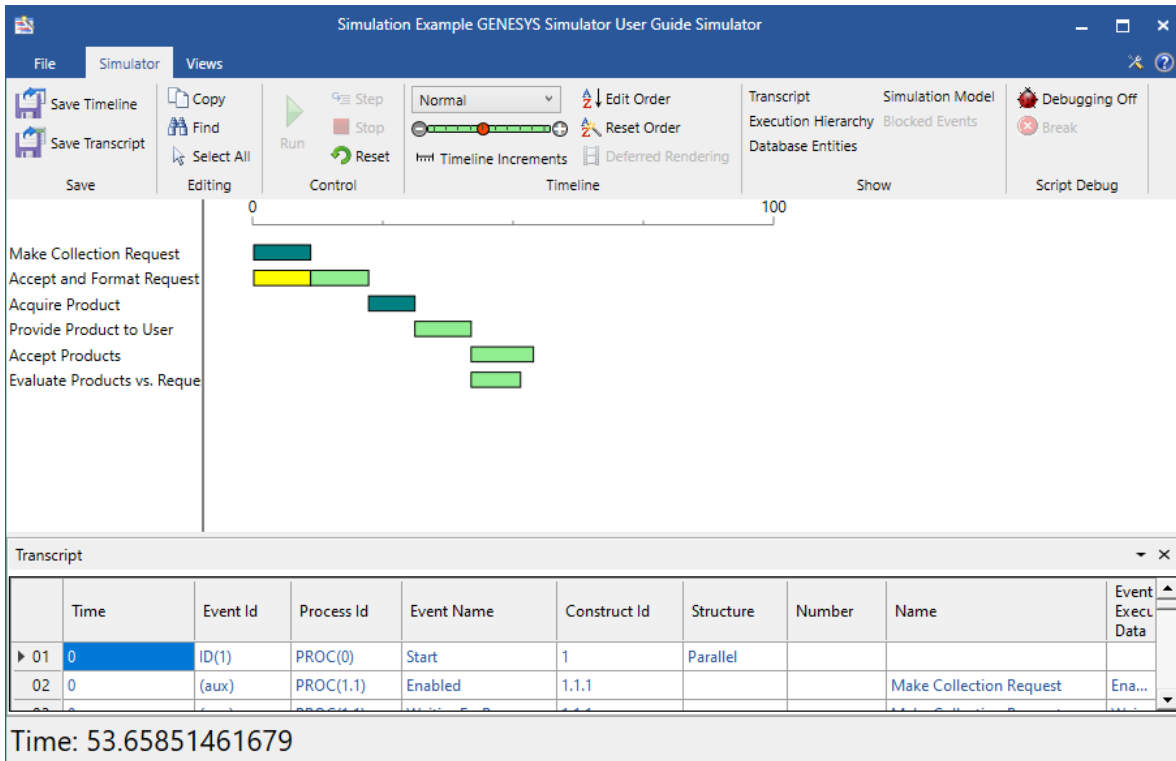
Simulation Example GENESYS Simulator User Guide Simulator

File Simulator Views

Save Timeline
Save Transcript
Save

Copy
Find
Select All
Editing

Run
Step
Stop
Reset
Control

Normal
Timeline Increments
Edit Order
Reset Order
Deferred Rendering
Timeline

Transcript
Execution Hierarchy
Database Entities
Simulation Model
Blocked Events
Show

Debugging Off
Break
Script Debug

0 100

Make Collection Request
Accept and Format Request
Acquire Product
Provide Product to User
Accept Products
Evaluate Products vs. Reque

Transcript

| | Time | Event Id | Process Id | Event Name | Construct Id | Structure | Number | Name | Event Execu Data |
|---|---|---|---|---|---|---|---|---|---|
| 01 | 0 | ID(1) | PROC(0) | Start | 1 | Parallel | | | |
| 02 | 0 | (aux) | PROC(1.1) | Enabled | 1.1.1 | | | Make Collection Request | Ena... |
| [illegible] | | | | | | | | | |

Time: 53.65851461679